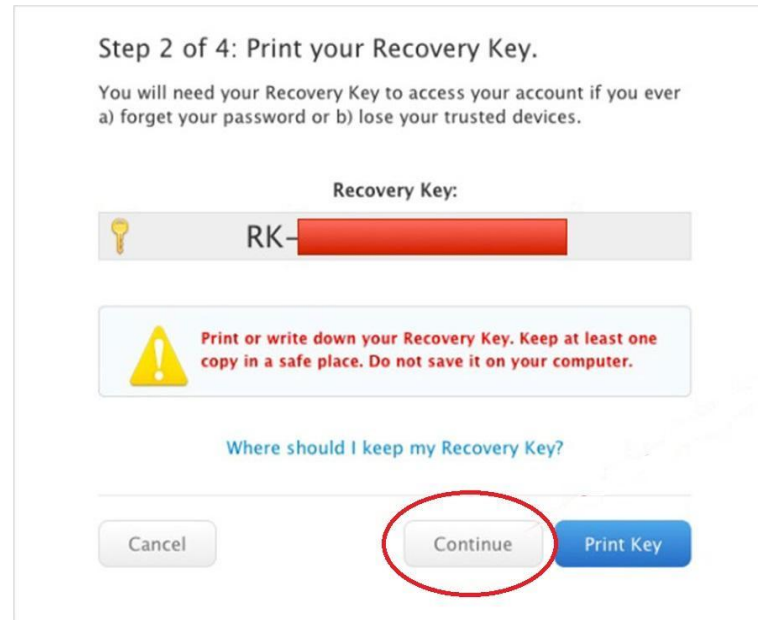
Step 2 of 4: Print your Recovery Key.

You will need your Recovery Key to access your account if you ever a) forget your password or b) lose your trusted devices.

Recovery Key:

RK-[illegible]

Print or write down your Recovery Key. Keep at least one copy in a safe place. Do not save it on your computer.

Where should I keep my Recovery Key?

Cancel

Continue

Print Key